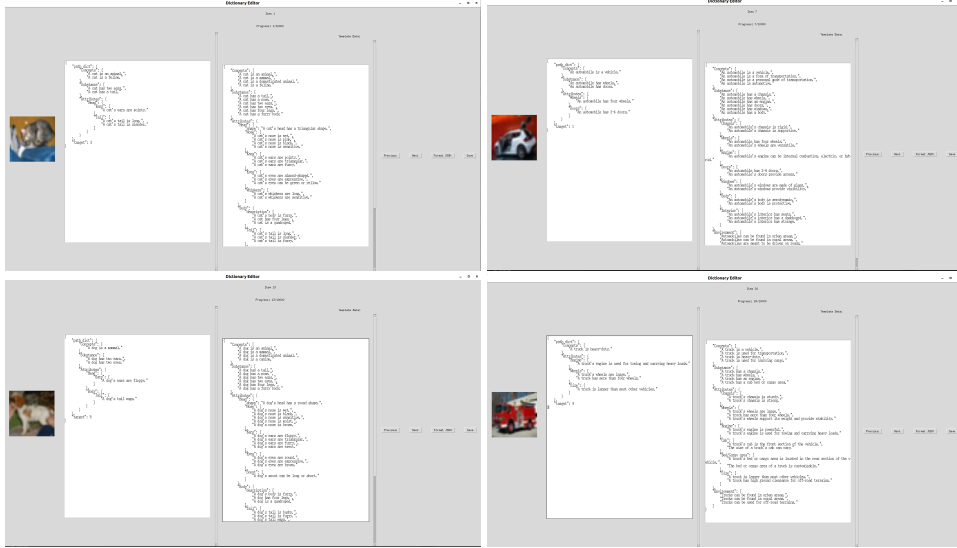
Dictionary Editor

Progress: 1/5000

Template Data

Previous Next Format JSON Save

Dictionary Editor

Progress: 7/5000

Template Data

"yaml_dict": {
"Concepts": [
"An automobile is a vehicle."
],
"Attributes": {
"Wheels": [
"An automobile has four wheels."
],
"Doors": [
"An automobile has 2-4 doors."
]
}
},
"Usage": {}

Previous Next Format JSON Save

Dictionary Editor

Progress: 13/5000

Template Data

"yaml_dict": {
"Concepts": [
"A dog is a mammal."
],
"Subphrases": [
"A dog has two ears."
],
"Attributes": {
"Ears": [
"A dog's ears are floppy."
],
"Tail": [
"A dog's tail wags."
]
}
},
"Usage": {}

Previous Next Format JSON Save

Dictionary Editor

Progress: 14/5000

Template Data

"yaml_dict": {
"Concepts": [
"A truck is heavy-duty."
],
"Attributes": {
"Engine": [
"A truck's engine is used for towing and carrying heavy loads."
],
"Wheels": [
"A truck's wheels are large.",
"A truck has more than four wheels."
],
"Size": [
"A truck is larger than most other vehicles."
]
}
},
"Usage": {}

Previous Next Format JSON Save